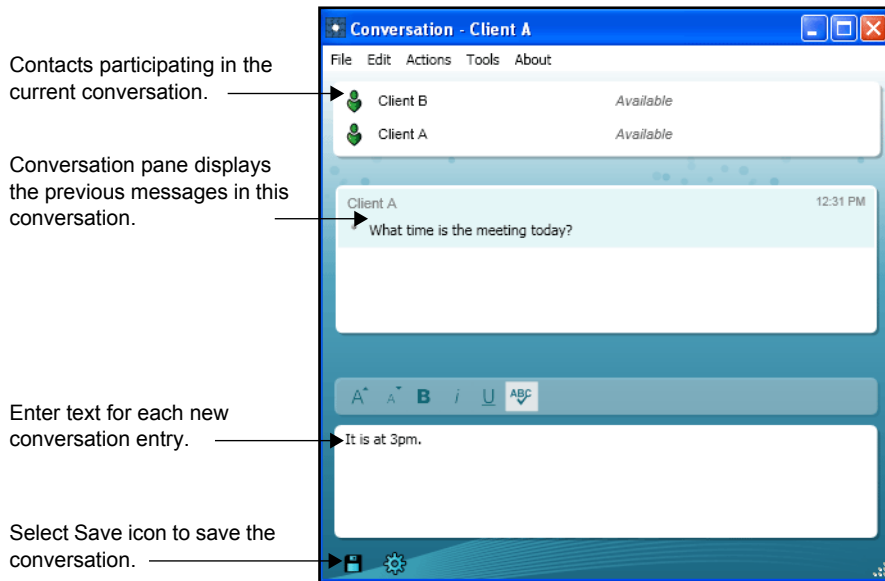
Contacts participating in the current conversation.

Conversation pane displays the previous messages in this conversation.

Enter text for each new conversation entry.

Select Save icon to save the conversation.

Conversation - Client A

File Edit Actions Tools About

Client B Available

Client A Available

Client A 12:31 PM

What time is the meeting today?

A A B i U ABC

It is at 3pm.